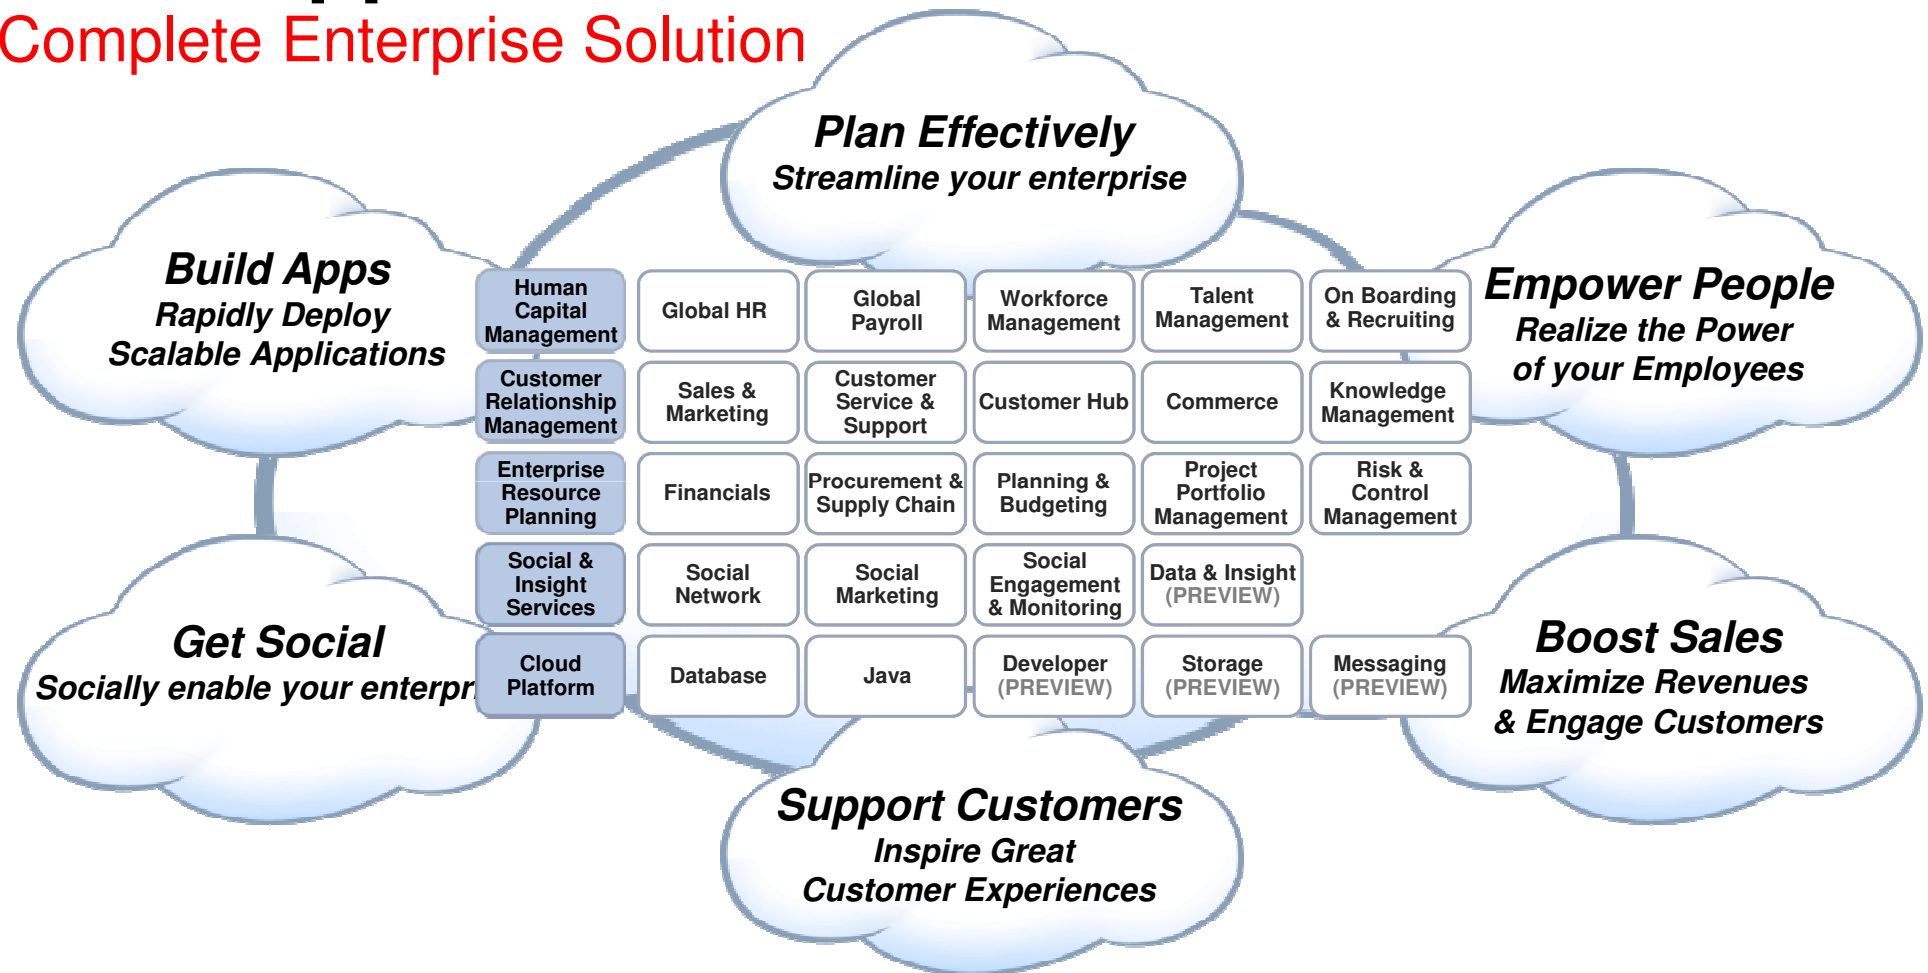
Complete Enterprise Solution

Plan Effectively
Streamline your enterprise

Build Apps
Rapidly Deploy
Scalable Applications

Empower People
Realize the Power
of your Employees

| Human Capital Management | Global HR | Global Payroll | Workforce Management | Talent Management | On Boarding & Recruiting |
|---|---|---|---|---|---|
| Customer Relationship Management | Sales & Marketing | Customer Service & Support | Customer Hub | Commerce | Knowledge Management |
| Enterprise Resource Planning | Financials | Procurement & Supply Chain | Planning & Budgeting | Project Portfolio Management | Risk & Control Management |
| Social & Insight Services | Social Network | Social Marketing | Social Engagement & Monitoring | Data & Insight (PREVIEW) | |
| Cloud Platform | Database | Java | Developer (PREVIEW) | Storage (PREVIEW) | Messaging (PREVIEW) |

Get Social
Socially enable your enterpr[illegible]

Boost Sales
Maximize Revenues
& Engage Customers

Support Customers
Inspire Great
Customer Experiences